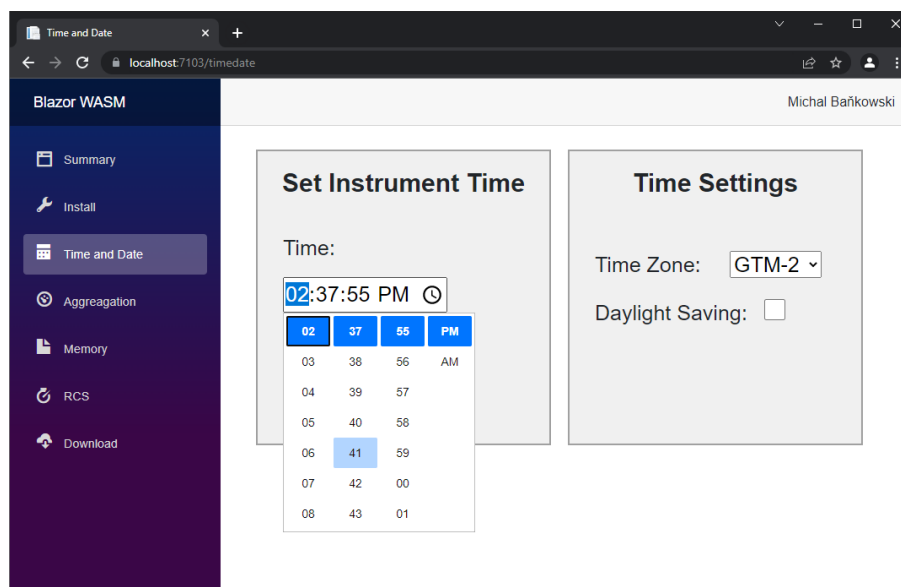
Time and Date ×
+

localhost:7103/timedate

Blazor WASM

Michal Bańkowski

Summary

Install

Time and Date

Aggreagation

Memory

RCS

Download

Set Instrument Time

Time:

02:37:55 PM

| 02 | 37 | 55 | PM |
|---|---|---|---|
| 03 | 38 | 56 | AM |
| 04 | 39 | 57 | |
| 05 | 40 | 58 | |
| 06 | 41 | 59 | |
| 07 | 42 | 00 | |
| 08 | 43 | 01 | |

Time Settings

Time Zone: GTM-2

Daylight Saving: